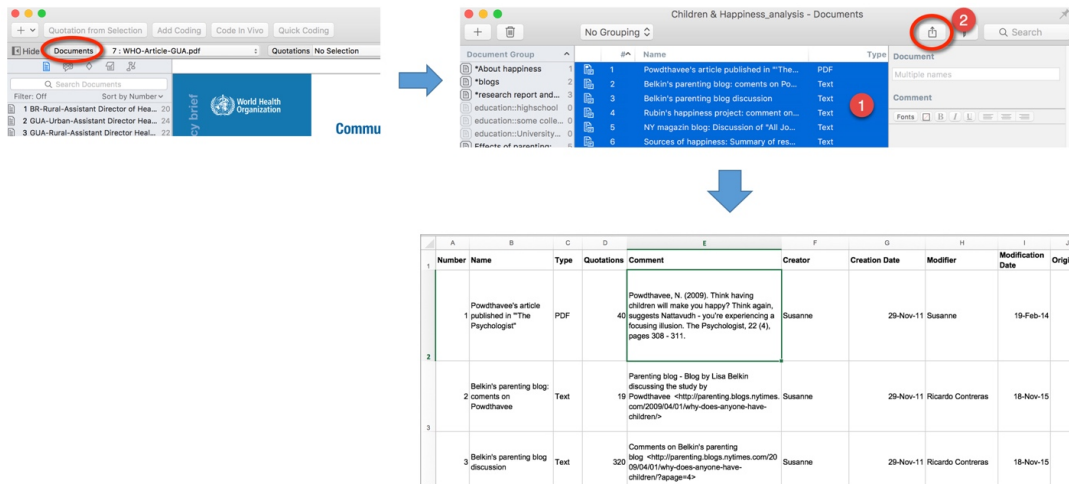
+ Quotation from Selection Add Coding Code In Vivo Quick Coding

Hide Documents 7 : WHO-Article-GUA.pdf Quotations No Selection

Search Documents

Filter: Off Sort by Number

1 BR-Rural-Assistant Director of Hea... 20
2 GUA-Urban-Assistant Director Hea... 24
3 GUA-Rural-Assistant Director Heal... 22

policy brief

World Health Organization

Commu

Children & Happiness_analysis - Documents

+ No Grouping

2

Search

Document Group

*About happiness 1
*blogs 2
*research report and... 3
education::highschool 0
education::some colle... 0
education::University... 0
Effects of parenting: 5

# Name Type

1 Powdthavee's article published in "The... PDF
2 Belkin's parenting blog: comments on Po... Text
3 Belkin's parenting blog discussion Text
4 Rubin's happiness project: comment on... Text
5 NY magazin blog: Discussion of "All Jo... Text
6 Sources of happiness: Summary of res... Text

1

Document

Multiple names

Comment

Fonts B I U

| | A | B | C | D | E | F | G | H | I | J |
|---|---|---|---|---|---|---|---|---|---|---|
| 1 | Number | Name | Type | Quotations | Comment | Creator | Creation Date | Modifier | Modification Date | Origi |
| 2 | 1 | Powdthavee's article published in "The Psychologist" | PDF | 40 | Powdthavee, N. (2009). Think having children will make you happy? Think again, suggests Nattavudh - you're experiencing a focusing illusion. The Psychologist, 22 (4), pages 308 - 311. | Susanne | 29-Nov-11 | Susanne | 19-Feb-14 | |
| 3 | 2 | Belkin's parenting blog: coments on Powdthavee | Text | 19 | Parenting blog - Blog by Lisa Belkin discussing the study by Powdthavee <http://parenting.blogs.nytimes.com/2009/04/01/why-does-anyone-have-children/> | Susanne | 29-Nov-11 | Ricardo Contreras | 18-Nov-15 | |
| | 3 | Belkin's parenting blog discussion | Text | 320 | Comments on Belkin's parenting blog <http://parenting.blogs.nytimes.com/2009/04/01/why-does-anyone-have-children/?apage=4> | Susanne | 29-Nov-11 | Ricardo Contreras | 18-Nov-15 | |